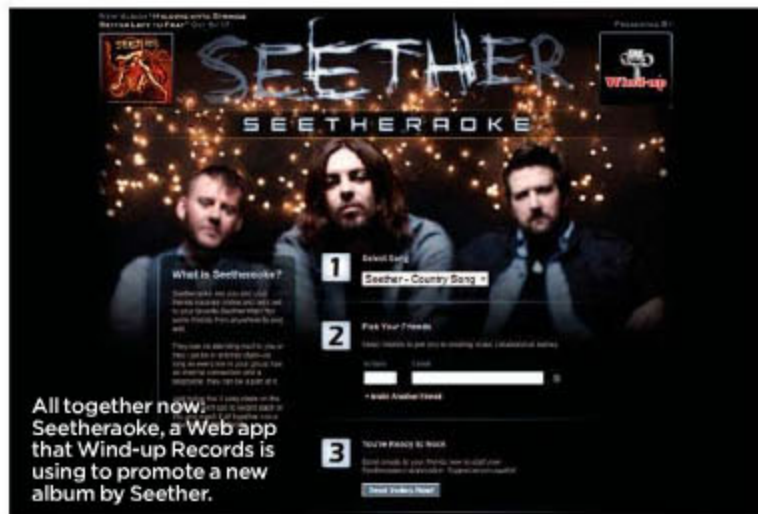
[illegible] "Holding onto Strings Better Left to Fray" Out 5/17!

Presented By

SEETHER

Wind-up

SEETHERAOKE

What is Seetheraoke?

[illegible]

1 Select Song

Seether - Country Song

2 Pick Your 7 Friends

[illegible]

+ Invite Another Friend

3 You're Ready to Rock

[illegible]

Send Invites Now!

All together now! Seetheraoke, a Web app that Wind-up Records is using to promote a new album by Seether.